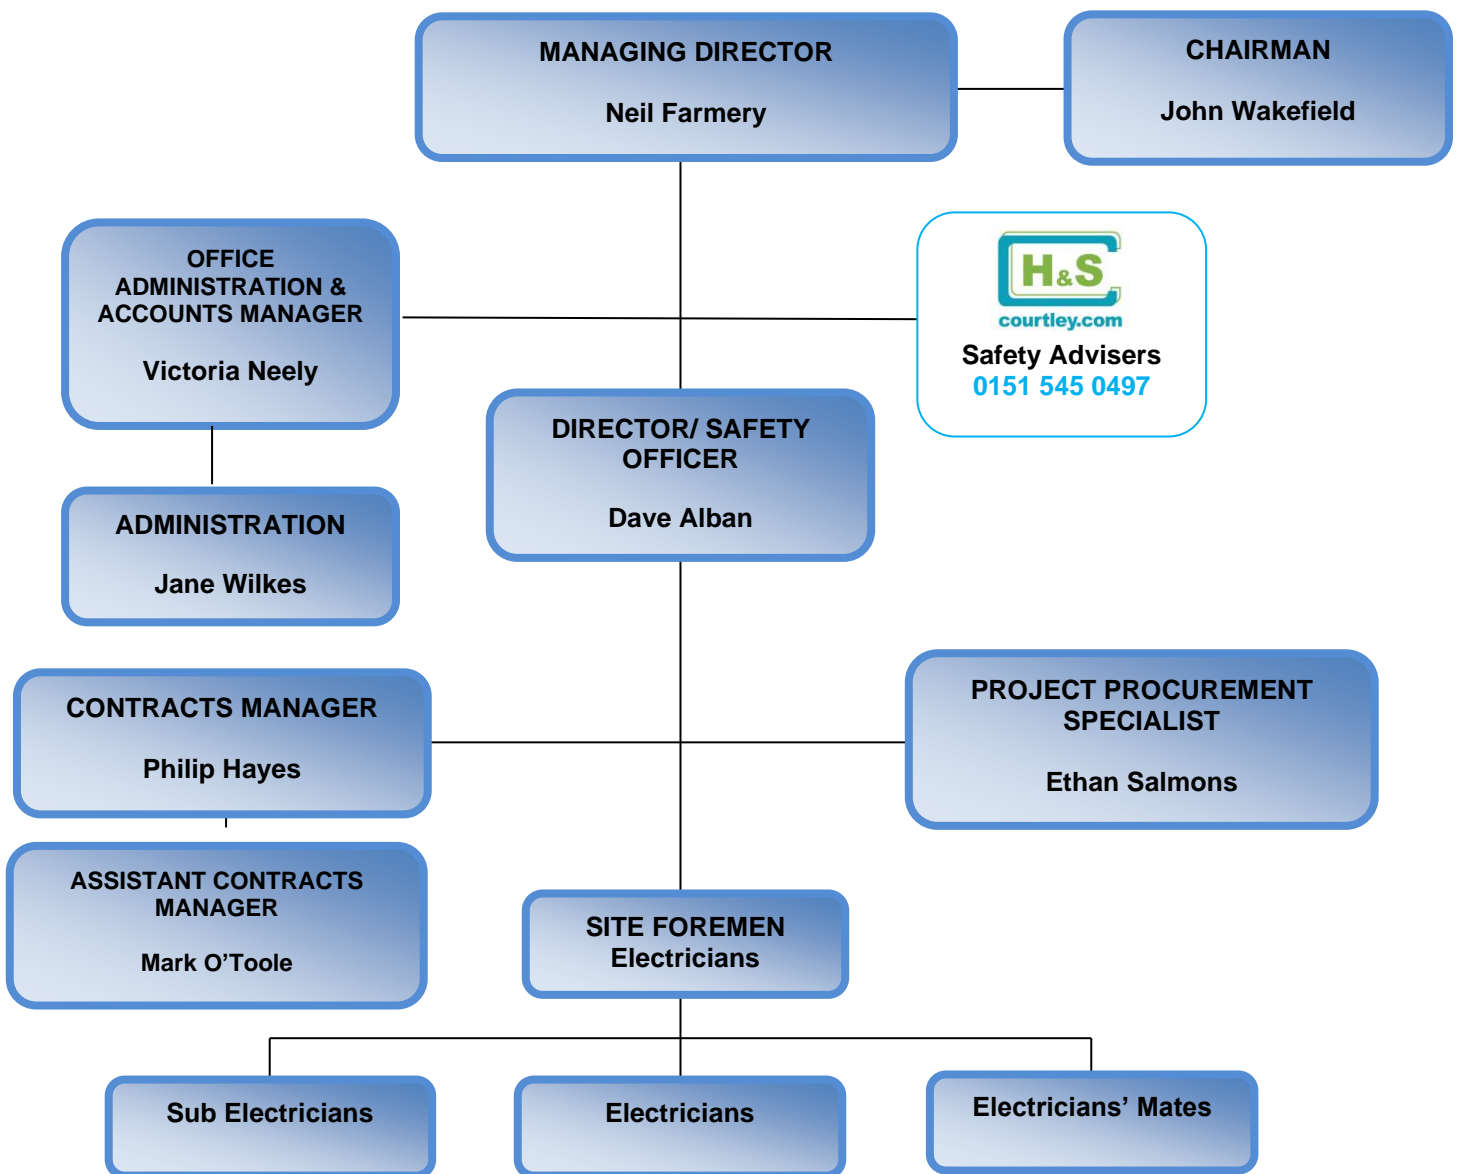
MANAGING DIRECTOR

Neil Farmery

CHAIRMAN

John Wakefield

OFFICE ADMINISTRATION & ACCOUNTS MANAGER

Victoria Neely

H&S
courtley.com
Safety Advisers
0151 545 0497

DIRECTOR/ SAFETY OFFICER

Dave Alban

ADMINISTRATION

Jane Wilkes

CONTRACTS MANAGER

Philip Hayes

PROJECT PROCUREMENT SPECIALIST

Ethan Salmons

ASSISTANT CONTRACTS MANAGER

Mark O'Toole

SITE FOREMEN
Electricians

Sub Electricians

Electricians

Electricians' Mates